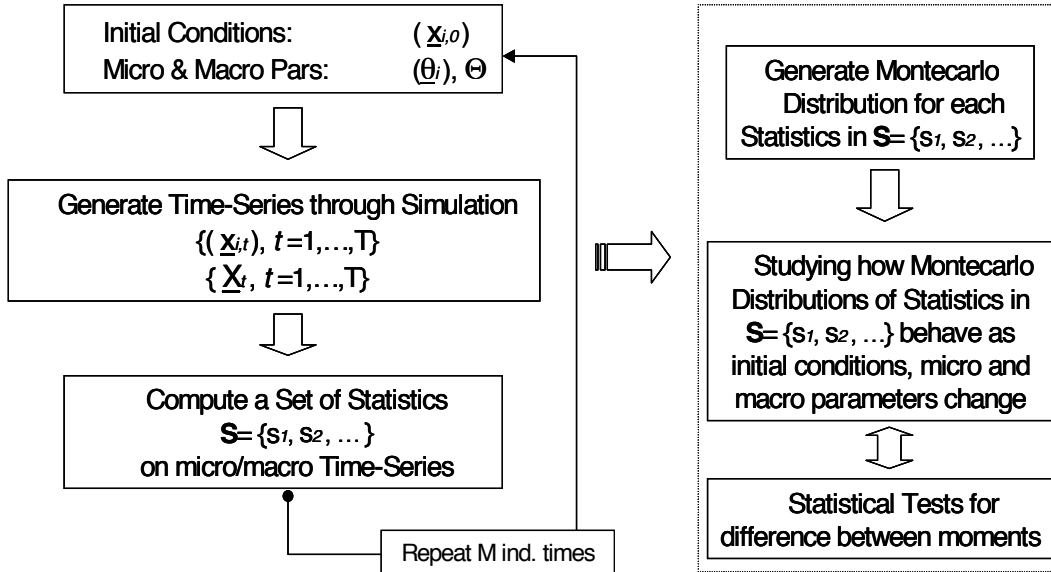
Initial Conditions: $(\underline{x}_{i,0})$
Micro & Macro Pars: $(\underline{\theta}_i)$, $\Theta$

Generate Time-Series through Simulation
$\{(\underline{x}_{i,t}), t=1,\ldots,T\}$
$\{\underline{X}_t, t=1,\ldots,T\}$

Compute a Set of Statistics
$\mathbf{S}=\{s_1, s_2, \ldots\}$
on micro/macro Time-Series

Repeat M ind. times

Generate Montecarlo Distribution for each Statistics in $\mathbf{S}=\{s_1, s_2, \ldots\}$

Studying how Montecarlo Distributions of Statistics in $\mathbf{S}=\{s_1, s_2, \ldots\}$ behave as initial conditions, micro and macro parameters change

Statistical Tests for difference between moments